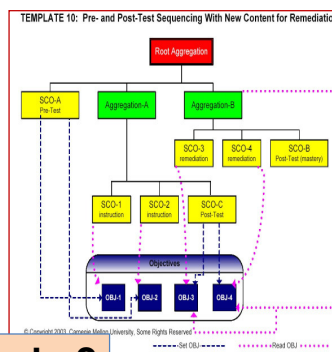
TEMPLATE 10: Pre- and Post-Test Sequencing With New Content for Remediatio

Root Aggregation

SCO-A
Pre-Test

Aggregation-A

Aggregation-B

SCO-3
remediation

SCO-4
remediation

SCO-B
Post-Test (mastery)

SCO-1
instruction

SCO-2
instruction

SCO-C
Post-Test

Objectives

OBJ-1

OBJ-2

OBJ-3

OBJ-4

© Copyright 2003, Carnegie Mellon University. Some Rights Reserved

Set OBJ

Read OBJ